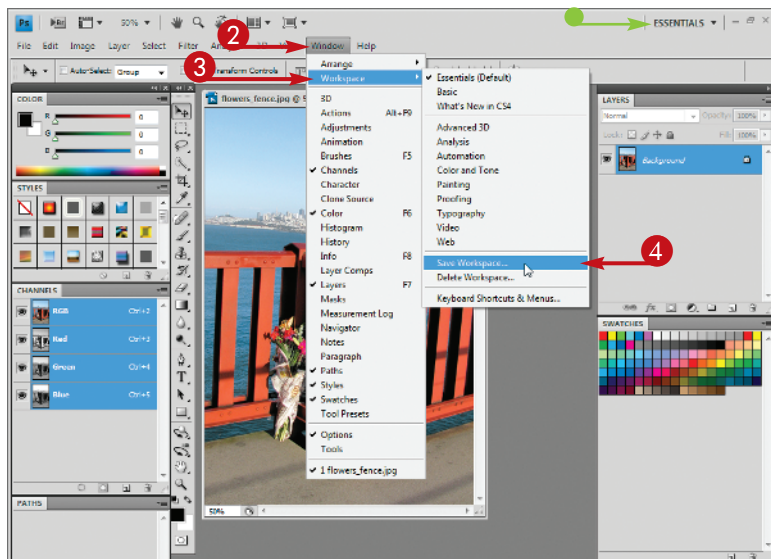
Ps Br 50% ESSENTIALS

File Edit Image Layer Select Filter Analysis 3D View Window Help

2

3

Auto-Select: Group Transform Controls

COLOR

R 0
G 0
B 0

STYLES

CHANNELS

RGB Ctrl+2
Red Ctrl+3
Green Ctrl+4
Blue Ctrl+5

PATHS

flowers_fence.jpg @ 5

50%

Arrange
Workspace

3D
Actions Alt+F9
Adjustments
Animation
Brushes F5
Channels
Character
Clone Source
Color F6
Histogram
History
Info F8
Layer Comps
Layers F7
Masks
Measurement Log
Navigator
Notes
Paragraph
Paths
Styles
Swatches
Tool Presets

Options
Tools

1 flowers_fence.jpg

Essentials (Default)
Basic
What's New in CS4

Advanced 3D
Analysis
Automation
Color and Tone
Painting
Proofing
Typography
Video
Web

Save Workspace...
Delete Workspace...

Keyboard Shortcuts & Menus...

4

LAYERS

Normal Opacity: 100%
Lock: Fill: 100%

Background

SWATCHES